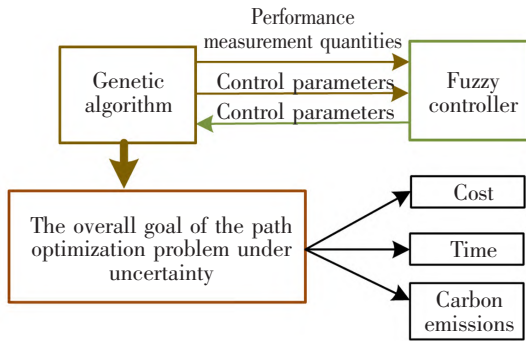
Performance measurement quantities

Genetic algorithm

Control parameters

Control parameters

Fuzzy controller

The overall goal of the path optimization problem under uncertainty

Cost

Time

Carbon emissions